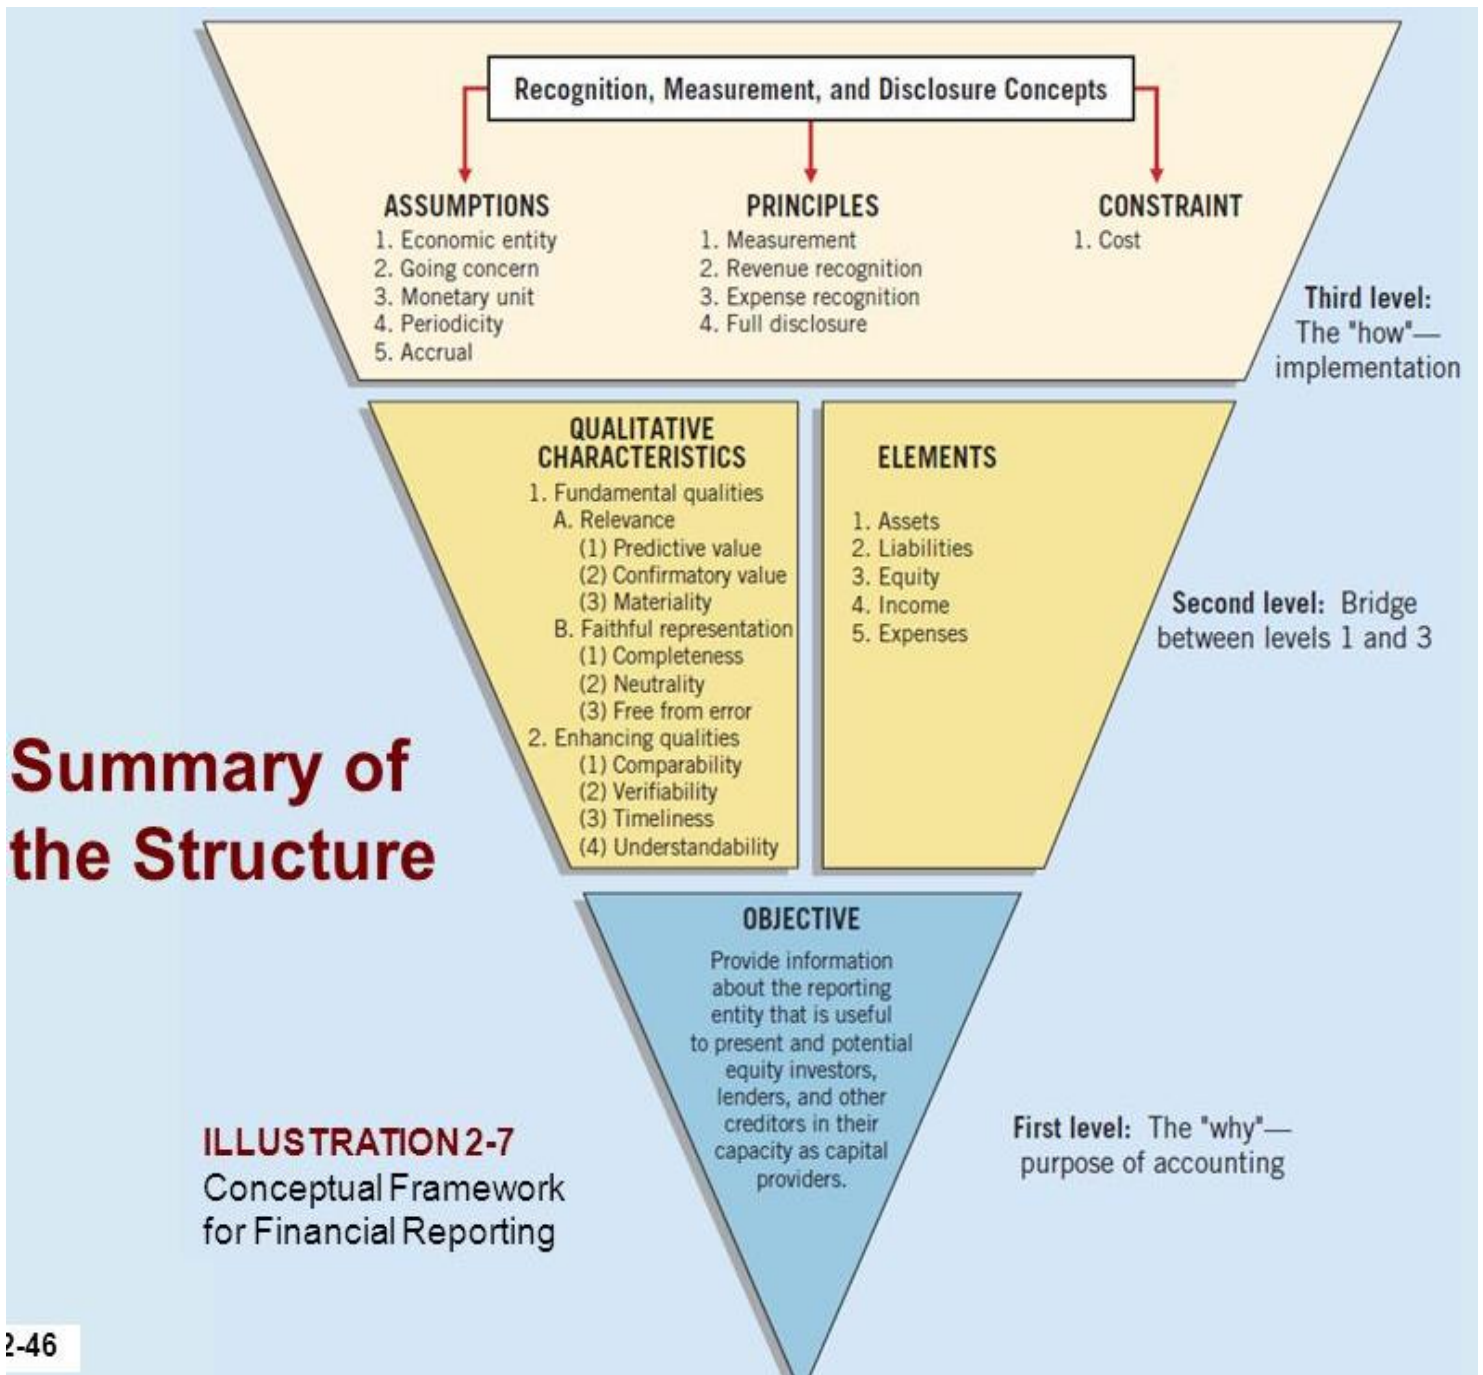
Recognition, Measurement, and Disclosure Concepts

ASSUMPTIONS
1. Economic entity
2. Going concern
3. Monetary unit
4. Periodicity
5. Accrual

PRINCIPLES
1. Measurement
2. Revenue recognition
3. Expense recognition
4. Full disclosure

CONSTRAINT
1. Cost

Third level: The "how"— implementation

QUALITATIVE CHARACTERISTICS
1. Fundamental qualities
A. Relevance
(1) Predictive value
(2) Confirmatory value
(3) Materiality
B. Faithful representation
(1) Completeness
(2) Neutrality
(3) Free from error
2. Enhancing qualities
(1) Comparability
(2) Verifiability
(3) Timeliness
(4) Understandability

ELEMENTS
1. Assets
2. Liabilities
3. Equity
4. Income
5. Expenses

Second level: Bridge between levels 1 and 3

Summary of the Structure

OBJECTIVE
Provide information about the reporting entity that is useful to present and potential equity investors, lenders, and other creditors in their capacity as capital providers.

First level: The "why"— purpose of accounting

ILLUSTRATION 2-7
Conceptual Framework for Financial Reporting

2-46